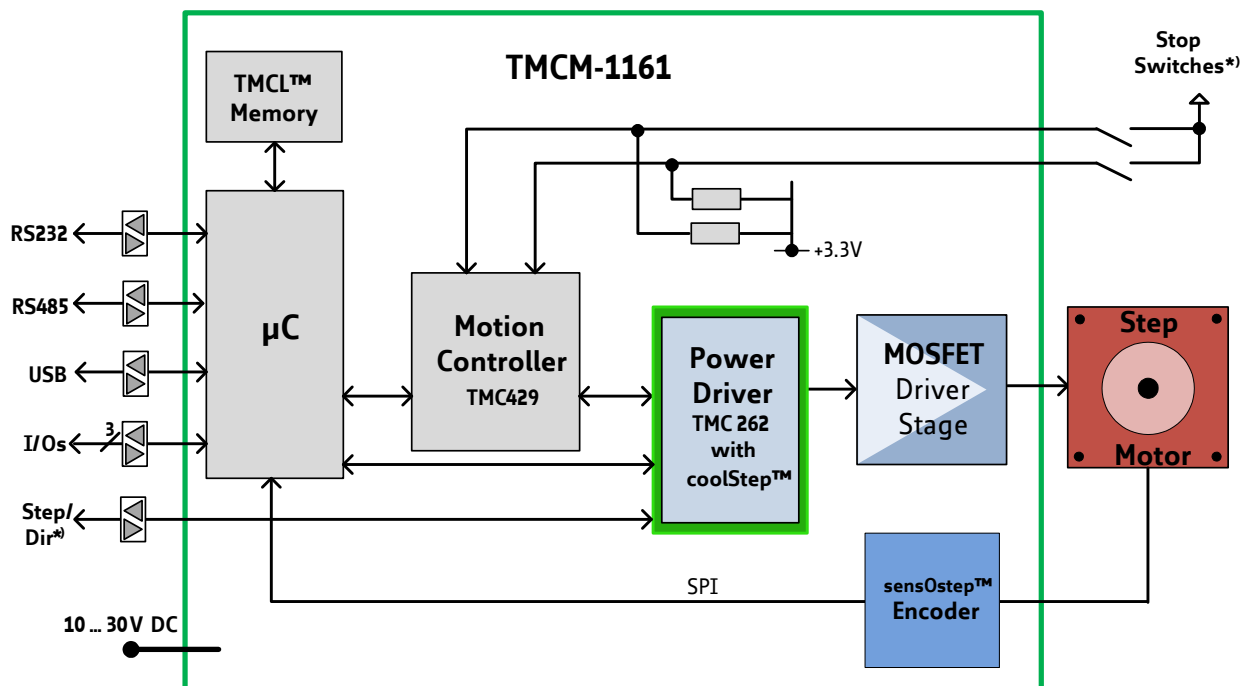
TMCM-1161

TMCL™ Memory

Stop Switches*)

+3.3V

RS232

RS485

USB

I/Os

3

Step/ Dir*)

μC

Motion Controller TMC429

Power Driver TMC 262 with coolStep™

MOSFET Driver Stage

Step Motor

SPI

sensOstep™ Encoder

10 … 30V DC